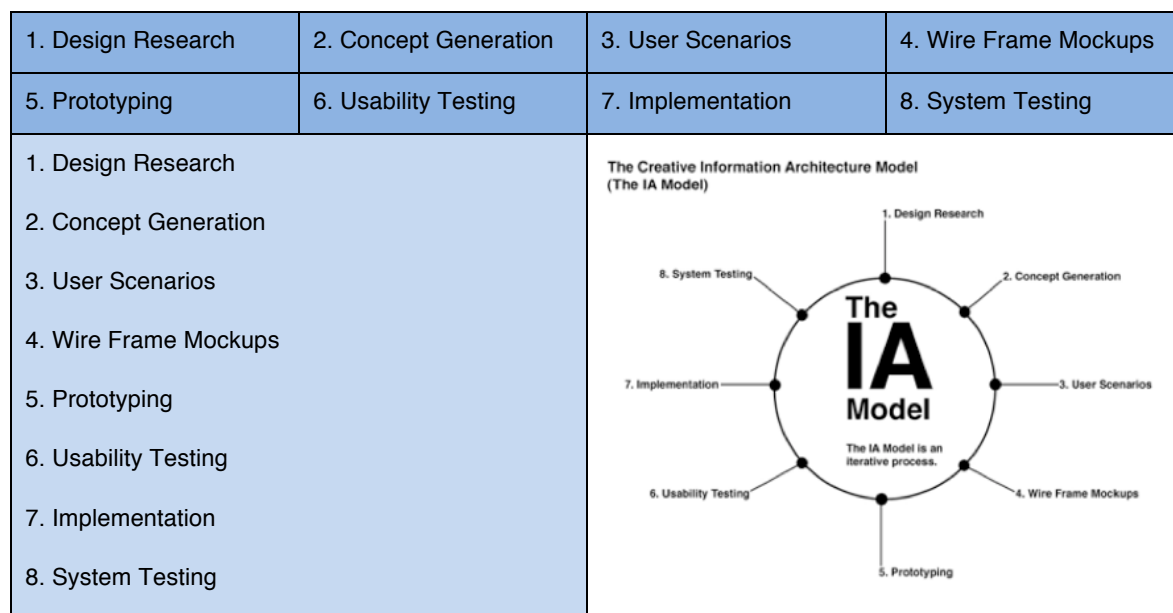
| 1. Design Research | 2. Concept Generation | 3. User Scenarios | 4. Wire Frame Mockups |
|---|---|---|---|
| 5. Prototyping | 6. Usability Testing | 7. Implementation | 8. System Testing |

1. Design Research

2. Concept Generation

3. User Scenarios

4. Wire Frame Mockups

5. Prototyping

6. Usability Testing

7. Implementation

8. System Testing

The Creative Information Architecture Model (The IA Model)

1. Design Research

2. Concept Generation

3. User Scenarios

4. Wire Frame Mockups

5. Prototyping

6. Usability Testing

7. Implementation

8. System Testing

The IA Model

The IA Model is an iterative process.